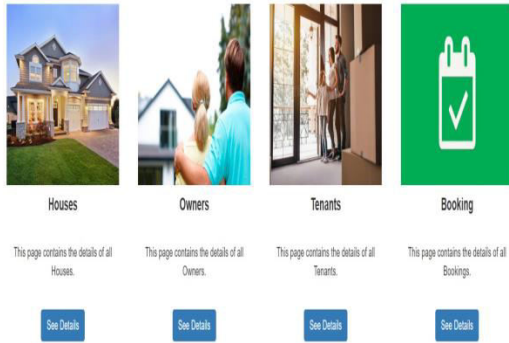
Houses

This page contains the details of all Houses.

See Details

Owners

This page contains the details of all Owners.

See Details

Tenants

This page contains the details of all Tenants.

See Details

Booking

This page contains the details of all Bookings.

See Details